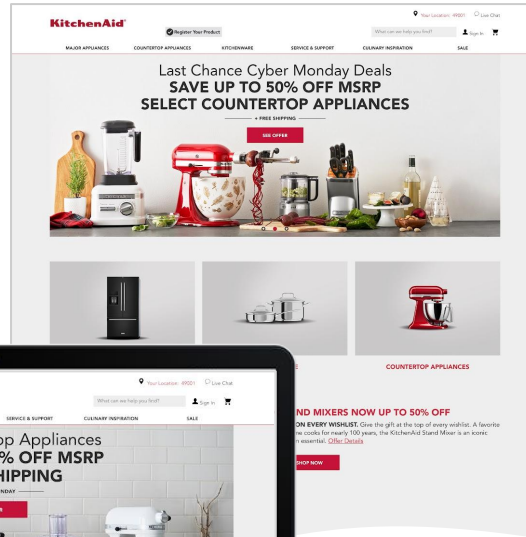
KitchenAid

Your Location: 49001 Live Chat

Register Your Product

What can we help you find?

Sign In

MAJOR APPLIANCES COUNTERTOP APPLIANCES KITCHENWARE SERVICE & SUPPORT CULINARY INSPIRATION SALE

Last Chance Cyber Monday Deals
SAVE UP TO 50% OFF MSRP
SELECT COUNTERTOP APPLIANCES
+ FREE SHIPPING

SEE OFFER

COUNTERTOP APPLIANCES

ND MIXERS NOW UP TO 50% OFF
ON EVERY WISHLIST. Give the gift at the top of every wishlist. A favorite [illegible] cooks for nearly 100 years, the KitchenAid Stand Mixer is an iconic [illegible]n essential. Offer Details

SHOP NOW

Your Location: 49001 Live Chat

What can we help you find?

Sign In

SERVICE & SUPPORT CULINARY INSPIRATION SALE

op Appliances
% OFF MSRP
HIPPING
MONDAY